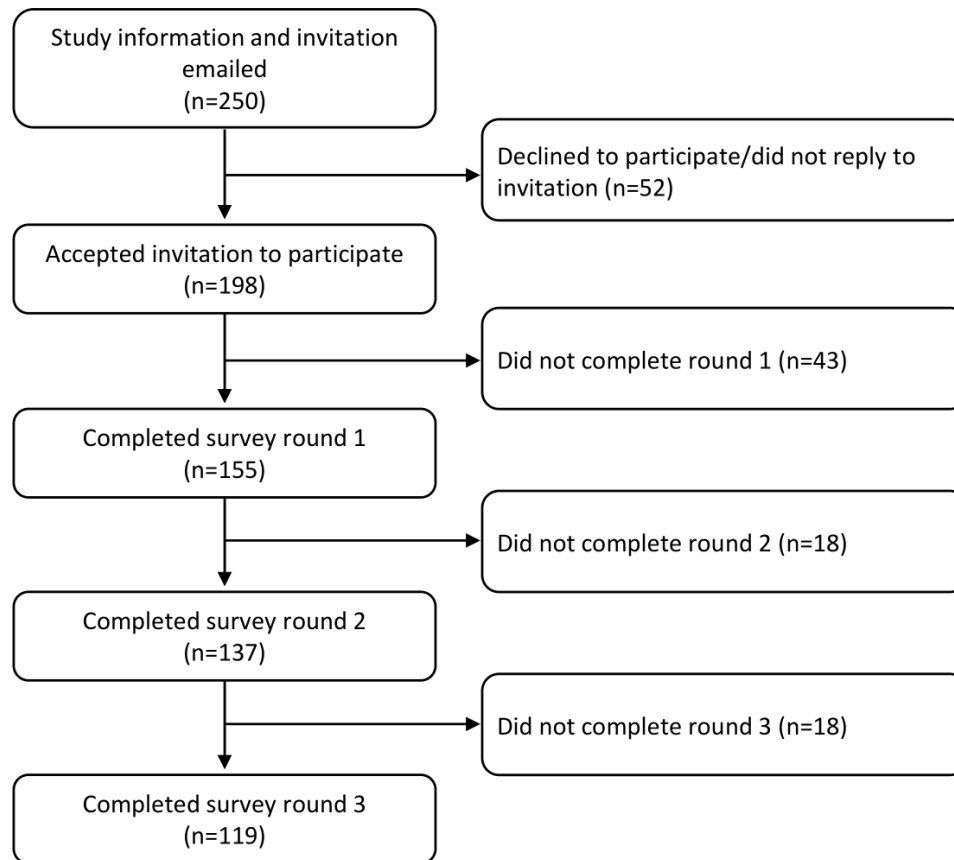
Study information and invitation emailed
(n=250)

Declined to participate/did not reply to invitation (n=52)

Accepted invitation to participate
(n=198)

Did not complete round 1 (n=43)

Completed survey round 1
(n=155)

Did not complete round 2 (n=18)

Completed survey round 2
(n=137)

Did not complete round 3 (n=18)

Completed survey round 3
(n=119)